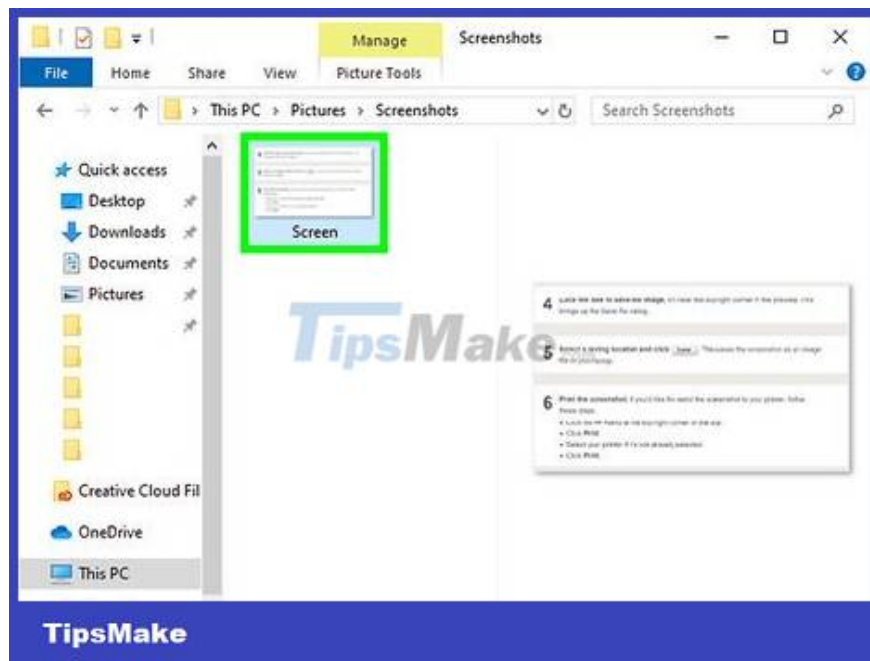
Manage
Screenshots
File
Home
Share
View
Picture Tools
This PC > Pictures > Screenshots
Search Screenshots
Quick access
Desktop
Downloads
Documents
Pictures
Creative Cloud Fil
OneDrive
This PC
Screen
TipsMake
4 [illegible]
5 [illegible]
6 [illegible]
TipsMake